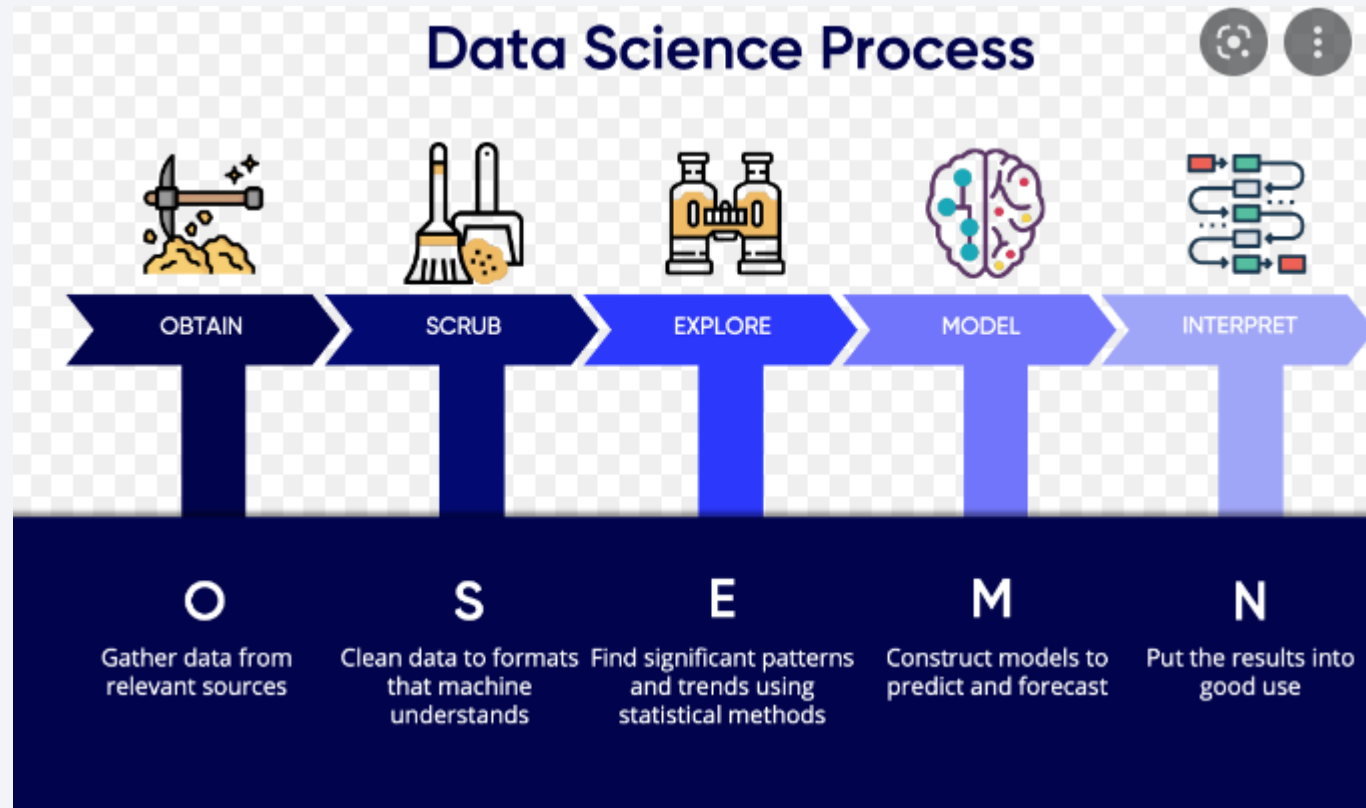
Data Science Process

OBTAIN

SCRUB

EXPLORE

MODEL

INTERPRET

O

Gather data from relevant sources

S

Clean data to formats that machine understands

E

Find significant patterns and trends using statistical methods

M

Construct models to predict and forecast

N

Put the results into good use